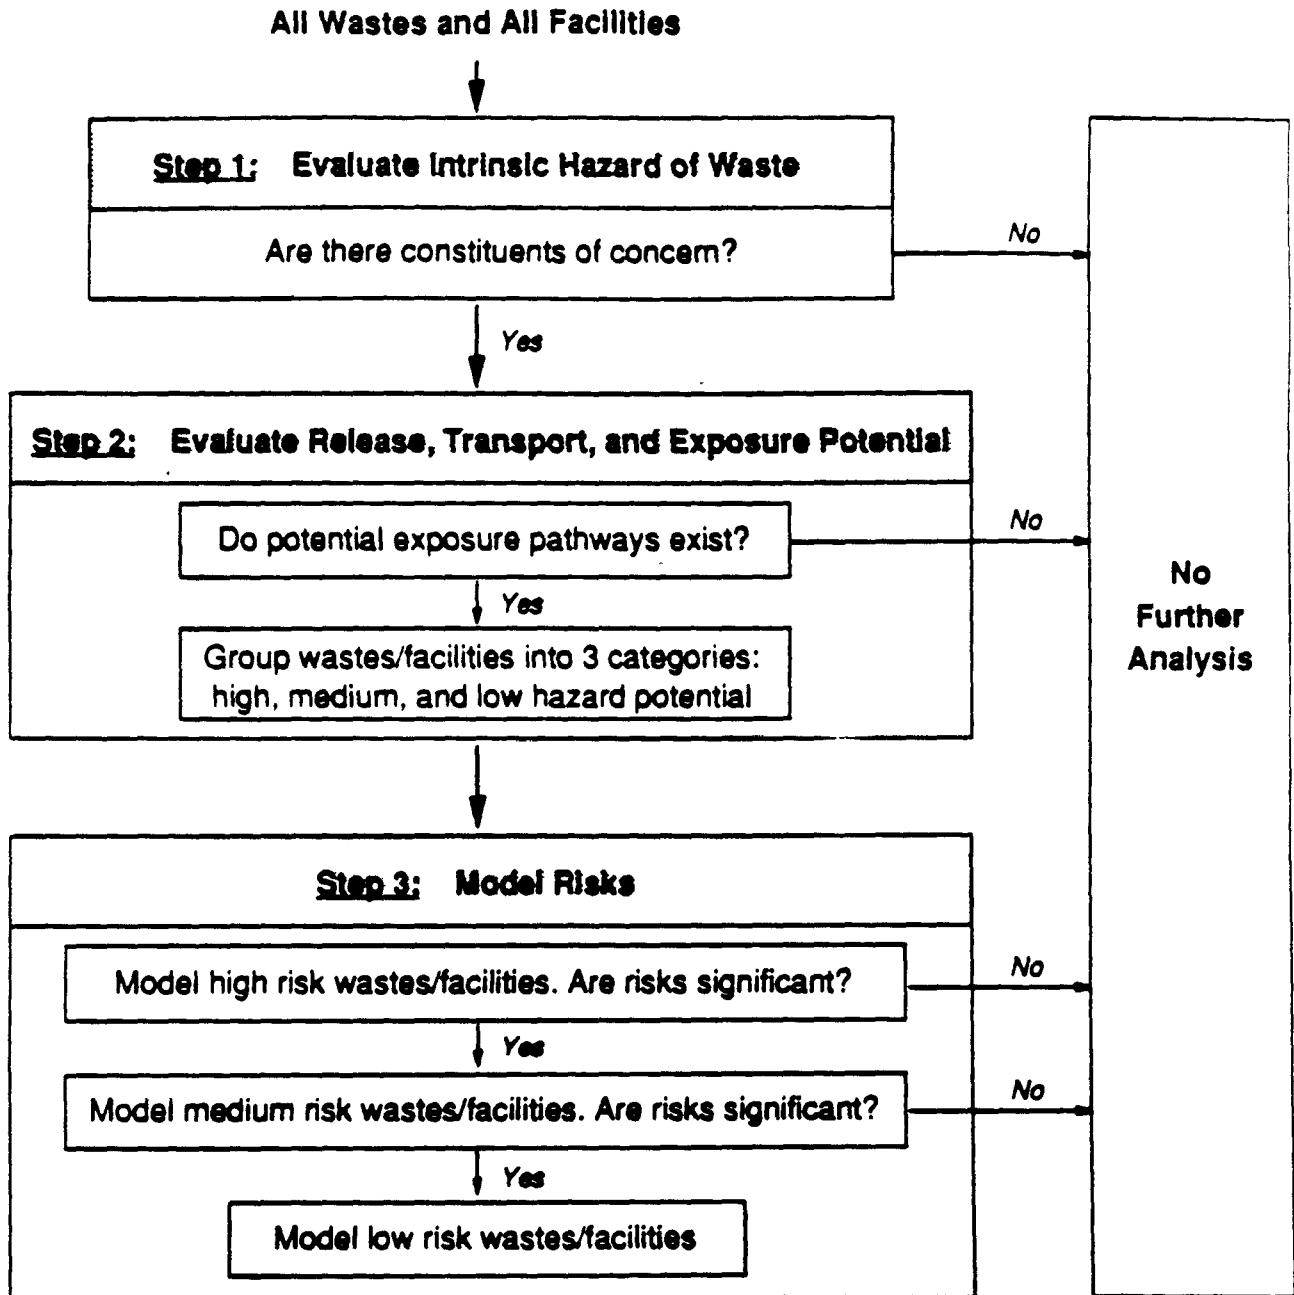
All Wastes and All Facilities

Step 1: Evaluate Intrinsic Hazard of Waste

Are there constituents of concern?

No

Yes

Step 2: Evaluate Release, Transport, and Exposure Potential

Do potential exposure pathways exist?

No

Yes

Group wastes/facilities into 3 categories: high, medium, and low hazard potential

No Further Analysis

Step 3: Model Risks

Model high risk wastes/facilities. Are risks significant?

No

Yes

Model medium risk wastes/facilities. Are risks significant?

No

Yes

Model low risk wastes/facilities